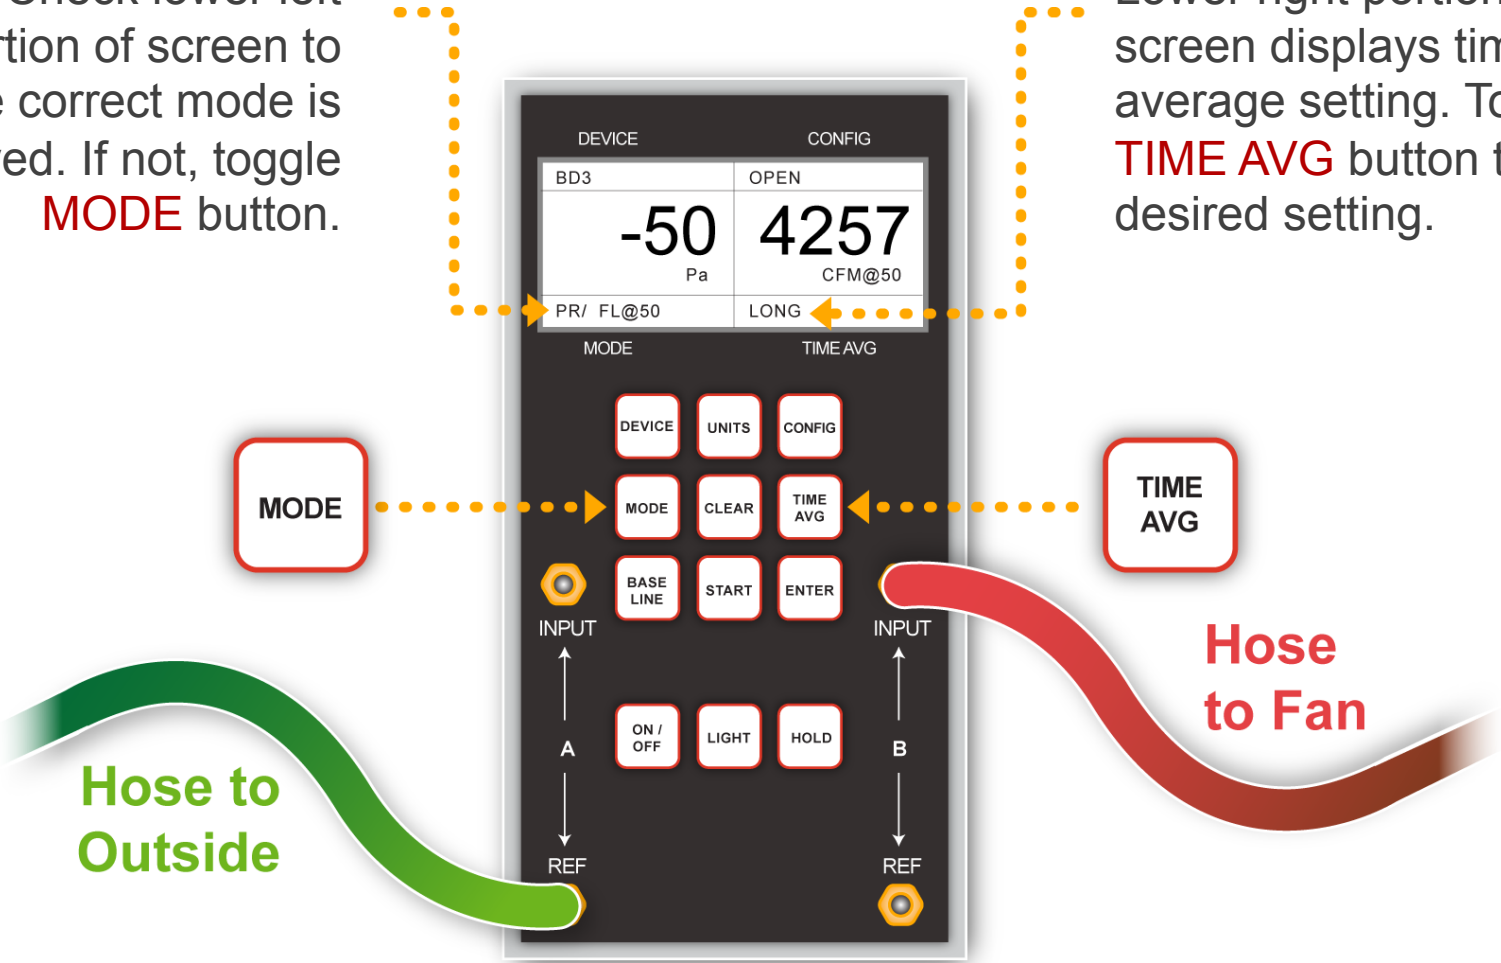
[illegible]
rtion of screen to
e correct mode is
ed. If not, toggle
MODE button.

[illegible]
screen displays tim
average setting. To
TIME AVG button t
desired setting.

DEVICE
CONFIG

BD3
OPEN
-50
Pa
4257
CFM@50
PR/ FL@50
LONG

MODE
TIME AVG

DEVICE
UNITS
CONFIG

MODE

MODE
CLEAR
TIME AVG

TIME AVG

BASE LINE
START
ENTER

INPUT
INPUT

Hose to Fan

ON / OFF
LIGHT
HOLD

A
B

Hose to Outside

REF
REF